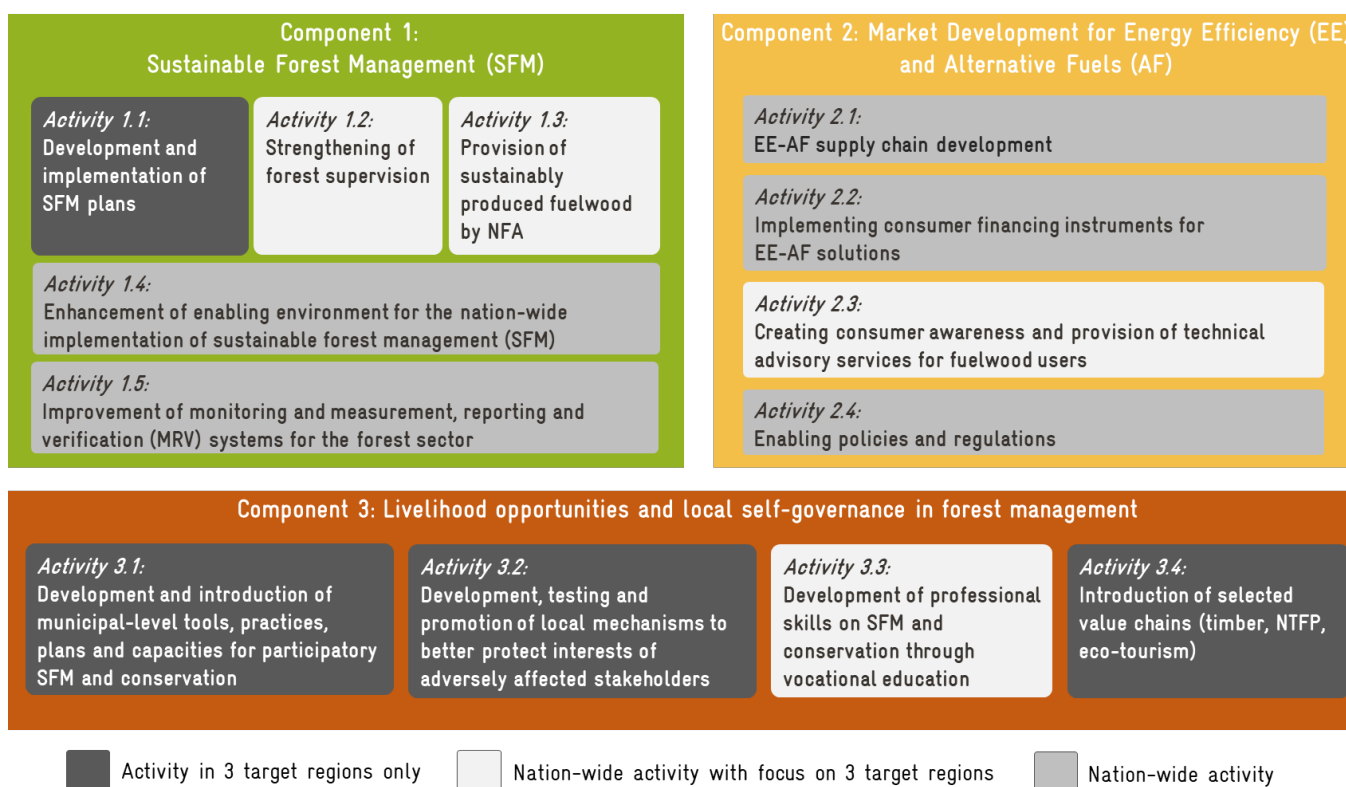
Component 1:
Sustainable Forest Management (SFM)

Activity 1.1:
Development and implementation of SFM plans

Activity 1.2:
Strengthening of forest supervision

Activity 1.3:
Provision of sustainably produced fuelwood by NFA

Activity 1.4:
Enhancement of enabling environment for the nation-wide implementation of sustainable forest management (SFM)

Activity 1.5:
Improvement of monitoring and measurement, reporting and verification (MRV) systems for the forest sector

Component 2: Market Development for Energy Efficiency (EE) and Alternative Fuels (AF)

Activity 2.1:
EE-AF supply chain development

Activity 2.2:
Implementing consumer financing instruments for EE-AF solutions

Activity 2.3:
Creating consumer awareness and provision of technical advisory services for fuelwood users

Activity 2.4:
Enabling policies and regulations

Component 3: Livelihood opportunities and local self-governance in forest management

Activity 3.1:
Development and introduction of municipal-level tools, practices, plans and capacities for participatory SFM and conservation

Activity 3.2:
Development, testing and promotion of local mechanisms to better protect interests of adversely affected stakeholders

Activity 3.3:
Development of professional skills on SFM and conservation through vocational education

Activity 3.4:
Introduction of selected value chains (timber, NTFP, eco-tourism)

Activity in 3 target regions only
Nation-wide activity with focus on 3 target regions
Nation-wide activity